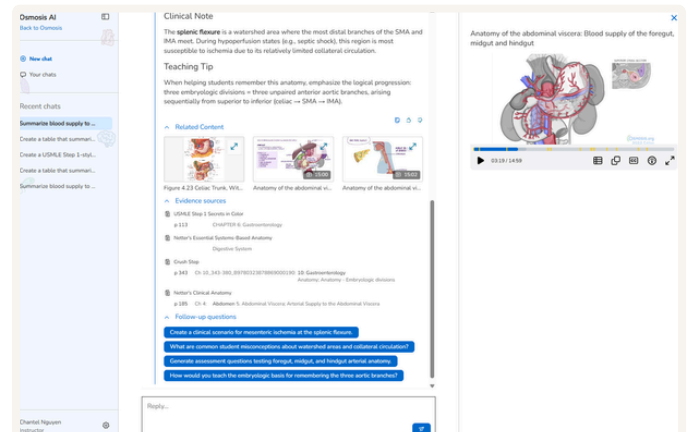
Osmosis AI
Back to Osmosis

New chat
Your chats

Recent chats
Summarize blood supply to ...
Create a table that summari...
Create a USMLE Step 1-styl...
Create a table that summari...
Summarize blood supply to ...

Chantel Nguyen
Instructor

Clinical Note

The splenic flexure is a watershed area where the most distal branches of the SMA and IMA meet. During hypoperfusion states (e.g., septic shock), this region is most susceptible to ischemia due to its relatively limited collateral circulation.

Teaching Tip

When helping students remember this anatomy, emphasize the logical progression: three embryologic divisions = three unpaired anterior aortic branches, arising sequentially from superior to inferior (celiac → SMA → IMA).

Related Content

Figure 4.23 Celiac Trunk, Wit...
Anatomy of the abdominal vi...
Anatomy of the abdominal vi...
03:00
15:02

Evidence sources

USMLE Step 1 Secrets in Color
p.113 CHAPTER 6: Gastroenterology

Netter's Essential Systems-Based Anatomy
Digestive System

Crush Step
p.343 Ch 10_343-380_9780323878869000190 10: Gastroenterology
Anatomy: Anatomy - Embryologic divisions

Netter's Clinical Anatomy
p.185 Ch 4 Abdomen 5. Abdominal Viscera: Arterial Supply to the Abdominal Viscera

Follow-up questions

Create a clinical scenario for mesenteric ischemia at the splenic flexure.
What are common student misconceptions about watershed areas and collateral circulation?
Generate assessment questions testing foregut, midgut, and hindgut arterial anatomy.
How would you teach the embryologic basis for remembering the three aortic branches?

Reply...

Anatomy of the abdominal viscera: Blood supply of the foregut, midgut and hindgut

03:19 / 14:59